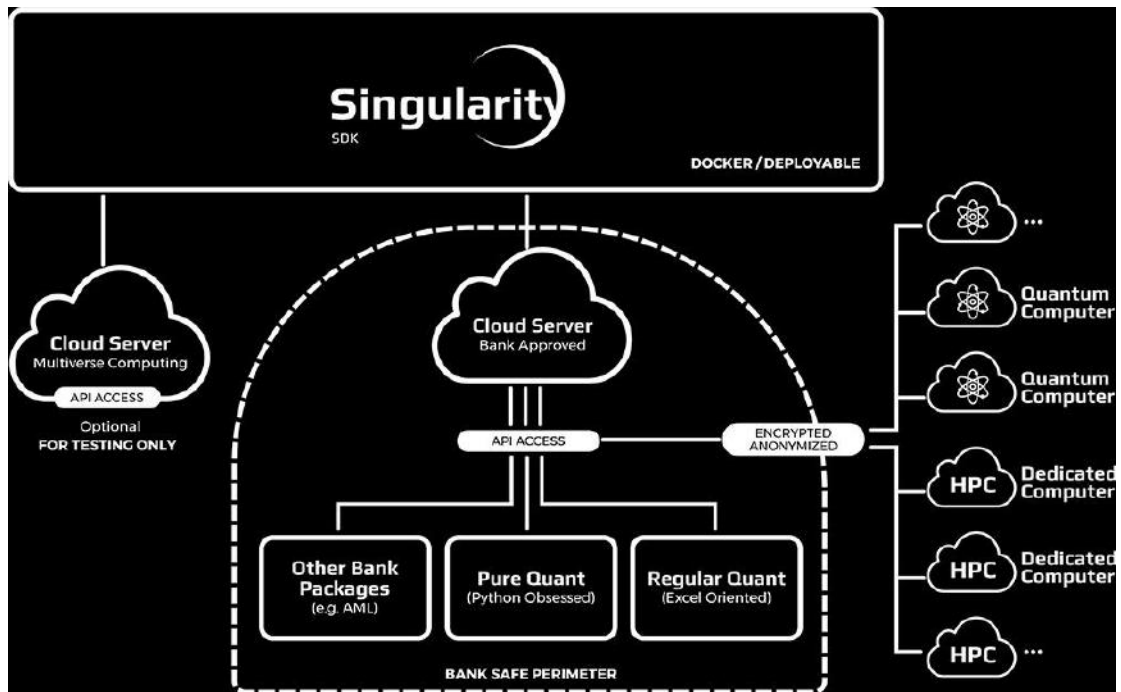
Singularity
SDK
DOCKER / DEPLOYABLE

Cloud Server
Multiverse Computing
API ACCESS
Optional
FOR TESTING ONLY

Cloud Server
Bank Approved
API ACCESS
ENCRYPTED ANONYMIZED

Other Bank Packages
(e.g. AML)

Pure Quant
(Python Obsessed)

Regular Quant
(Excel Oriented)

BANK SAFE PERIMETER

...
Quantum Computer
Quantum Computer
HPC Dedicated Computer
HPC Dedicated Computer
HPC ...